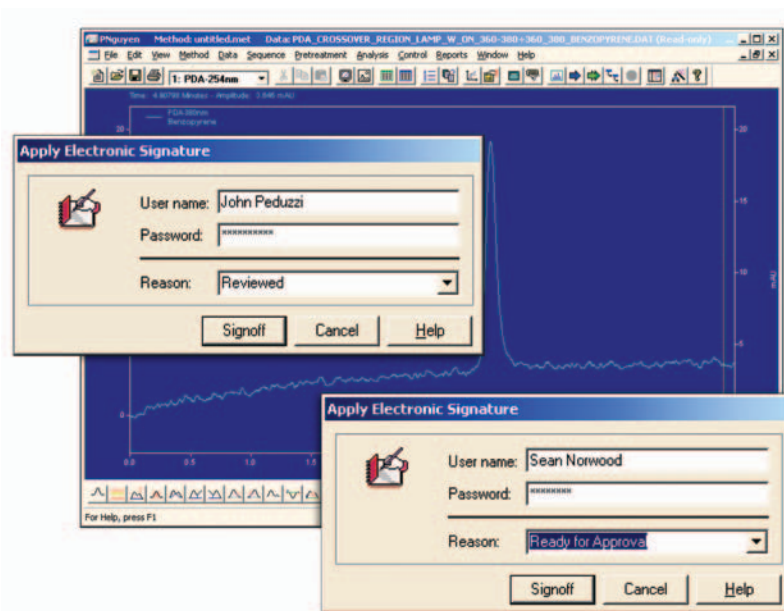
PNguyen Method: untitled.met Data: PDA_CROSSOVER_REGION_LAMP_W_ON_360-380+360_380_BENZOPYRENE.DAT (Read-only)

File Edit View Method Data Sequence Pretreatment Analysis Control Reports Window Help

1: PDA-254nm

Time 4.90700 Minutes Amplitude 1.846 mAU

PDA-360nm
Benzopyrene

20
15
10
5
0
mAU

0.0 0.5 1.0 1.5

For Help, press F1

Apply Electronic Signature

User name: John Peduzzi
Password: **********
Reason: Reviewed

Signoff Cancel Help

Apply Electronic Signature

User name: Sean Norwood
Password: ********
Reason: Ready for Approval

Signoff Cancel Help